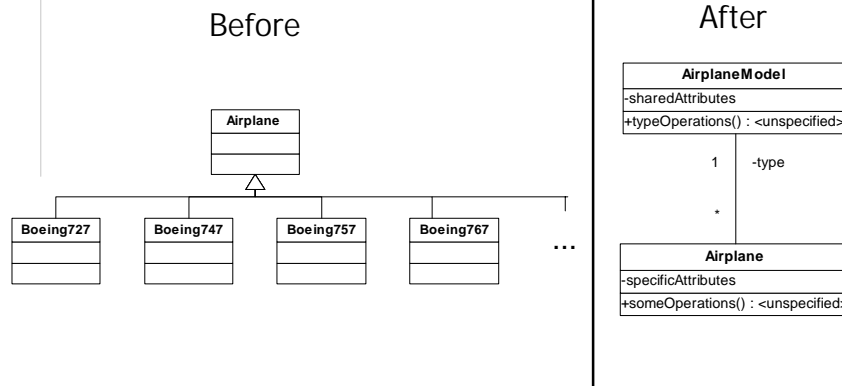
Before

Airplane

Boeing727

Boeing747

Boeing757

Boeing767

...

After

AirplaneModel

-sharedAttributes

+typeOperations() : <unspecified>

1

-type

*

Airplane

-specificAttributes

+someOperations() : <unspecified